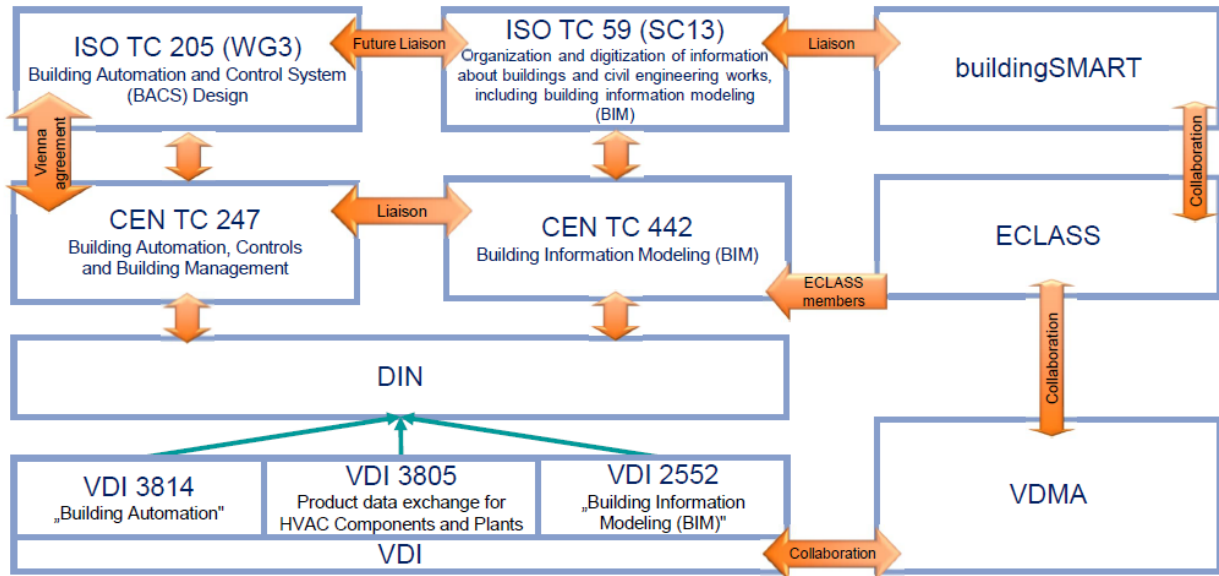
ISO TC 205 (WG3)
Building Automation and Control System (BACS) Design

Future Liaison

ISO TC 59 (SC13)
Organization and digitization of information about buildings and civil engineering works, including building information modeling (BIM)

Liaison

buildingSMART

Vienna agreement

Collaboration

CEN TC 247
Building Automation, Controls and Building Management

Liaison

CEN TC 442
Building Information Modeling (BIM)

ECLASS

ECLASS members

Collaboration

DIN

VDI 3814
„Building Automation"

VDI 3805
Product data exchange for HVAC Components and Plants

VDI 2552
„Building Information Modeling (BIM)"

VDMA

VDI

Collaboration